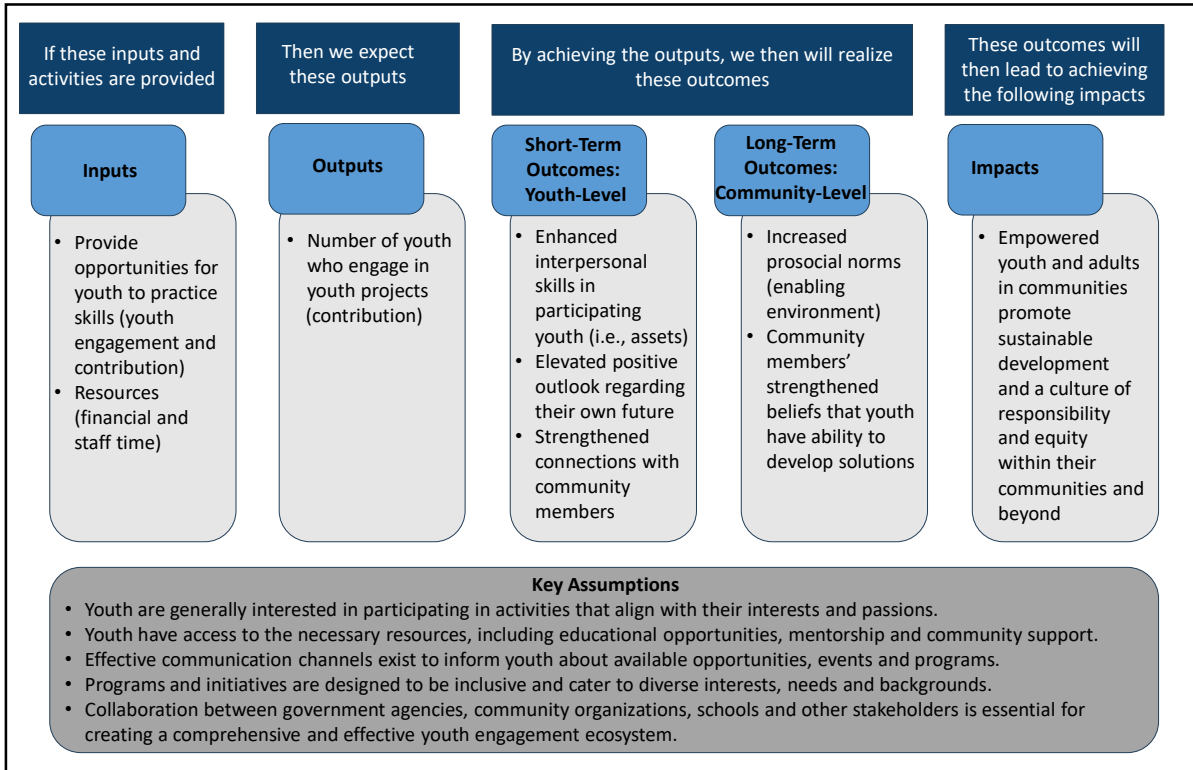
If these inputs and activities are provided

Then we expect these outputs

By achieving the outputs, we then will realize these outcomes

These outcomes will then lead to achieving the following impacts

Inputs

- Provide opportunities for youth to practice skills (youth engagement and contribution)
- Resources (financial and staff time)

Outputs

- Number of youth who engage in youth projects (contribution)

Short-Term Outcomes: Youth-Level

- Enhanced interpersonal skills in participating youth (i.e., assets)
- Elevated positive outlook regarding their own future
- Strengthened connections with community members

Long-Term Outcomes: Community-Level

- Increased prosocial norms (enabling environment)
- Community members' strengthened beliefs that youth have ability to develop solutions

Impacts

- Empowered youth and adults in communities promote sustainable development and a culture of responsibility and equity within their communities and beyond

Key Assumptions

- Youth are generally interested in participating in activities that align with their interests and passions.
- Youth have access to the necessary resources, including educational opportunities, mentorship and community support.
- Effective communication channels exist to inform youth about available opportunities, events and programs.
- Programs and initiatives are designed to be inclusive and cater to diverse interests, needs and backgrounds.
- Collaboration between government agencies, community organizations, schools and other stakeholders is essential for creating a comprehensive and effective youth engagement ecosystem.